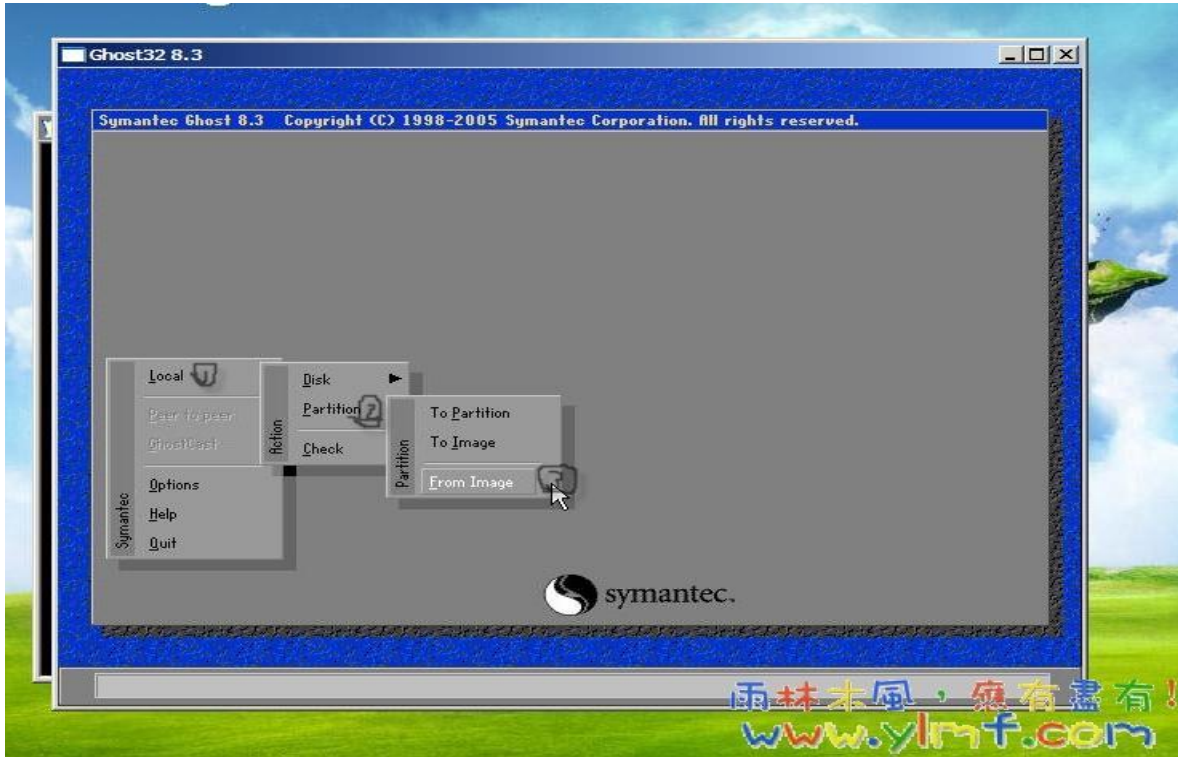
Ghost32 8.3

Symantec Ghost 8.3 Copyright (C) 1998-2005 Symantec Corporation. All rights reserved.

Symantec
Local 1
Peer to peer
GhostCast
Options
Help
Quit

Action
Disk
Partition 2
Check

Partition
To Partition
To Image
From Image 3

symantec.

雨林木風，應有盡有！
www.ylmf.com